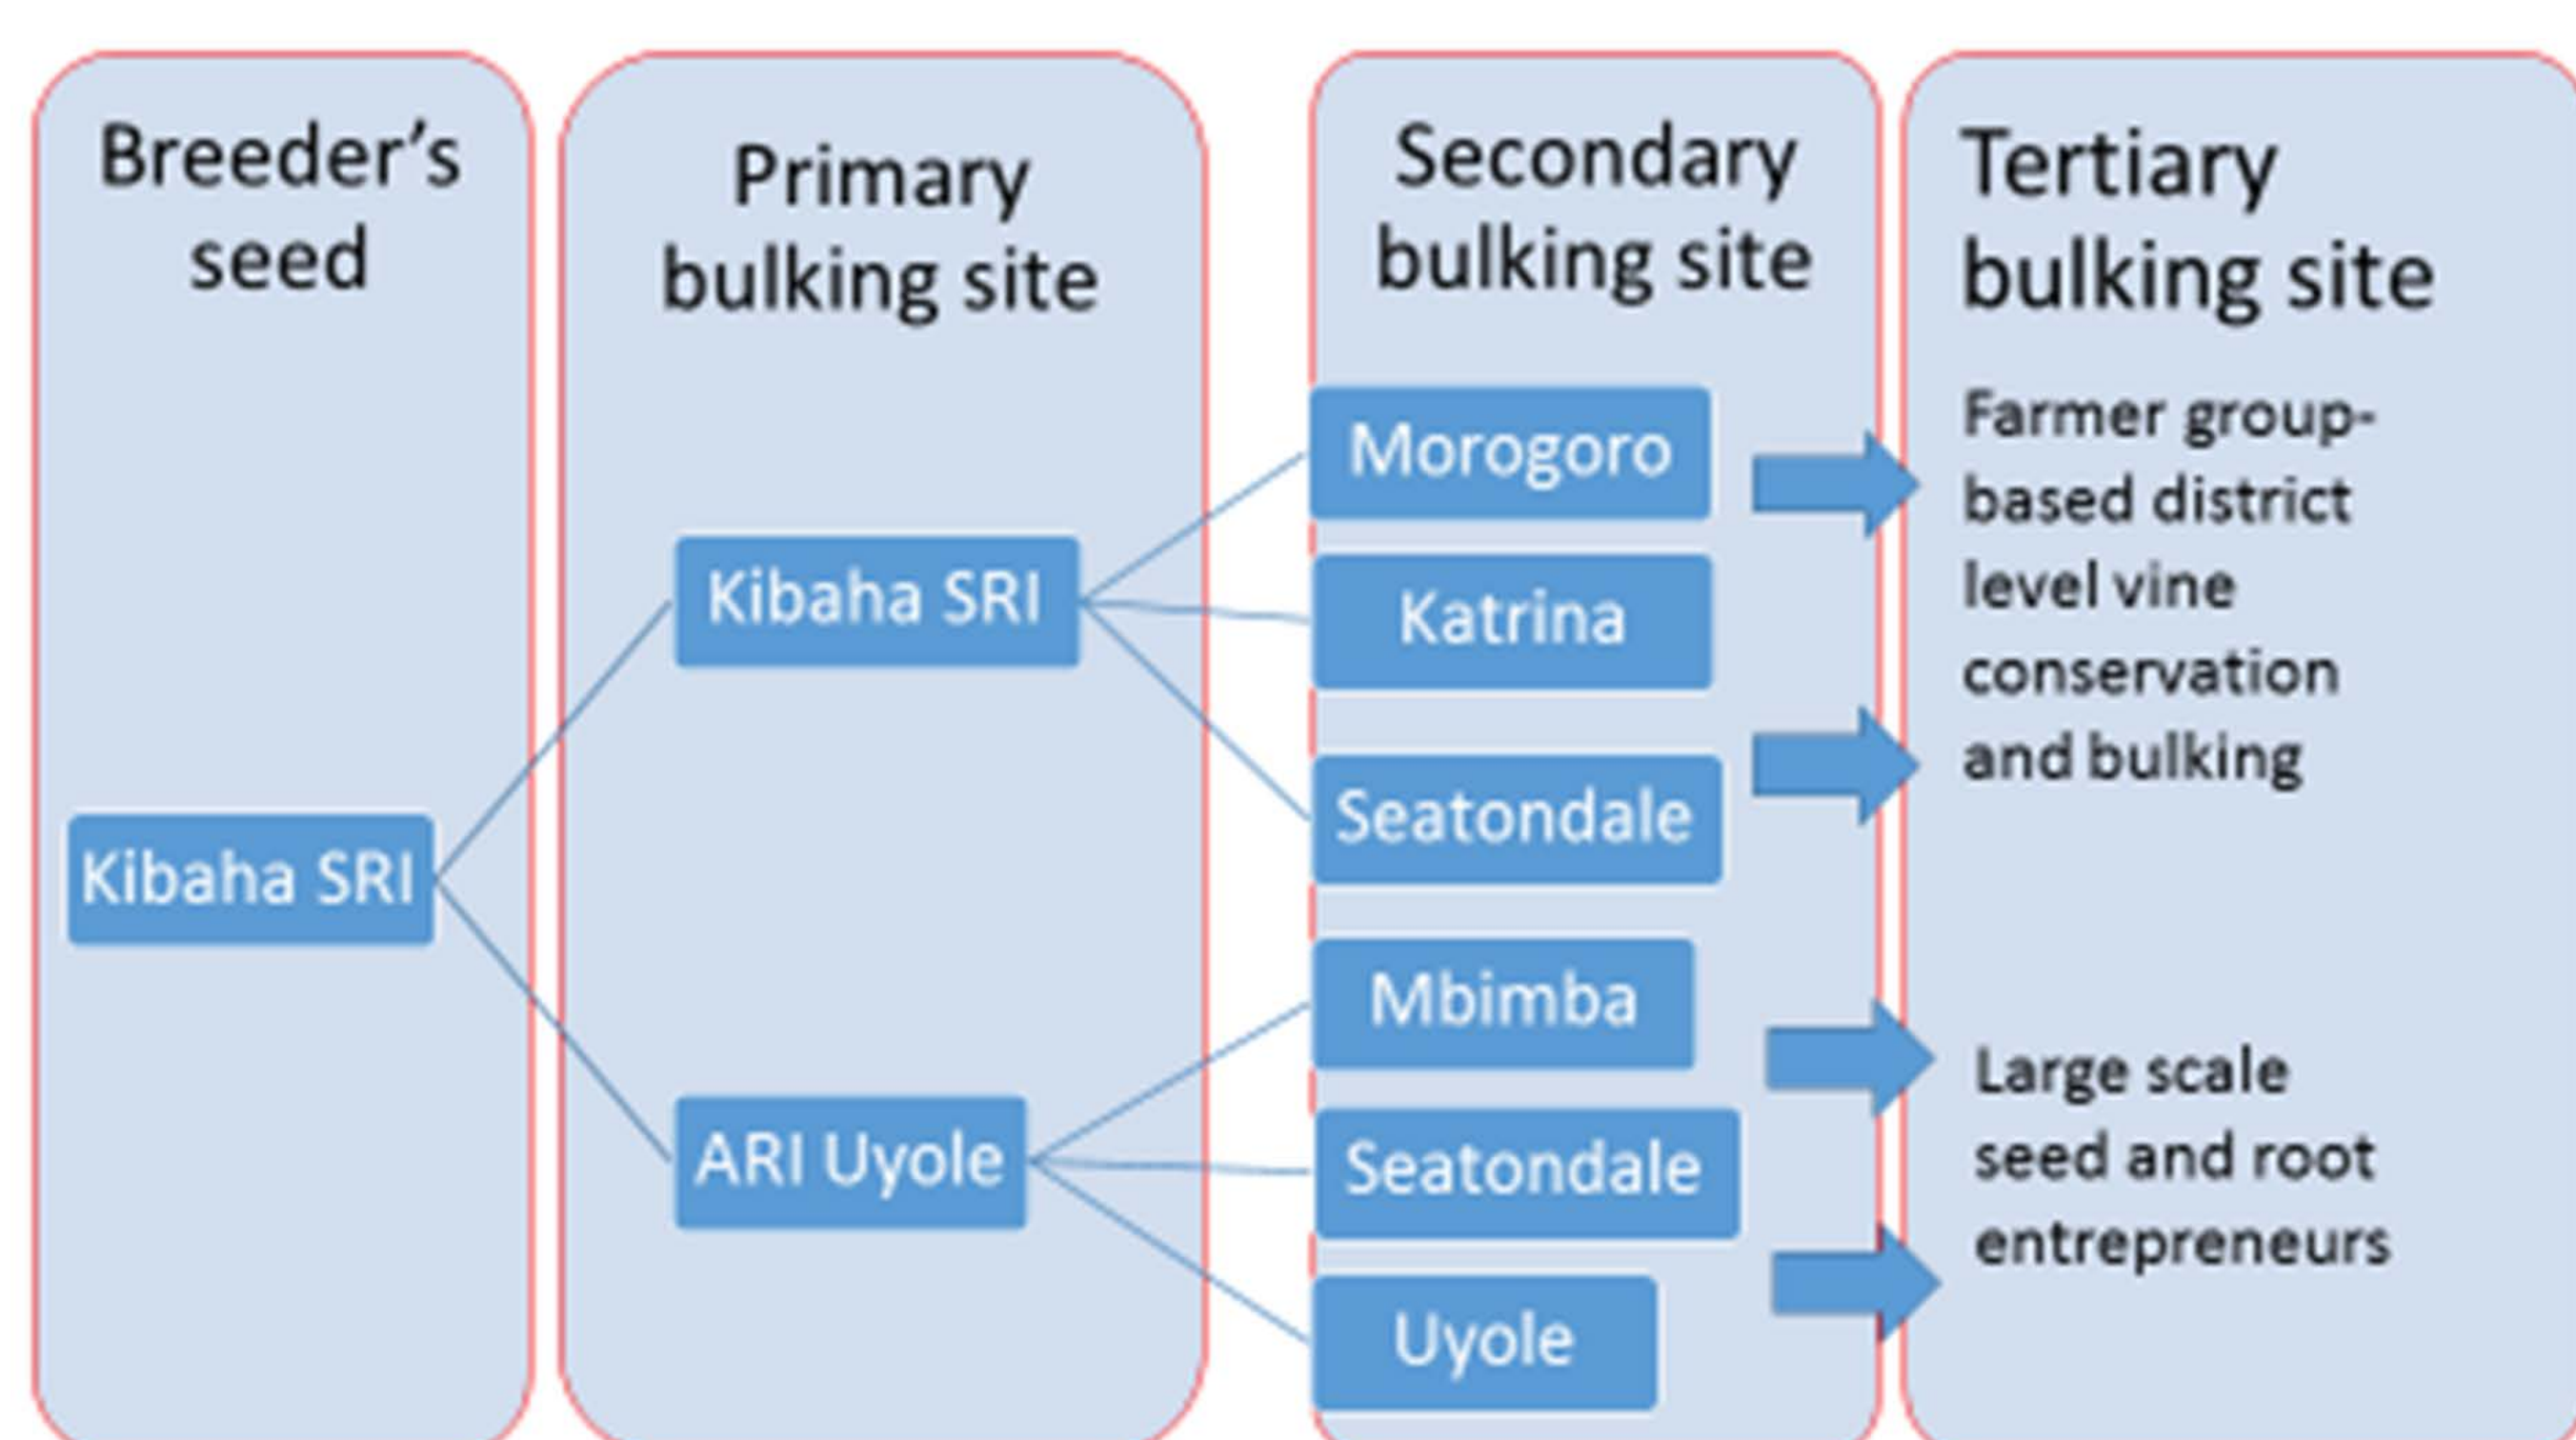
Breeder's seed

Primary bulking site

Secondary bulking site

Tertiary bulking site

Kibaha SRI

Kibaha SRI

ARI Uyole

Morogoro

Katrina

Seatondale

Mbimba

Seatondale

Uyole

Farmer group-based district level vine conservation and bulking

Large scale seed and root entrepreneurs